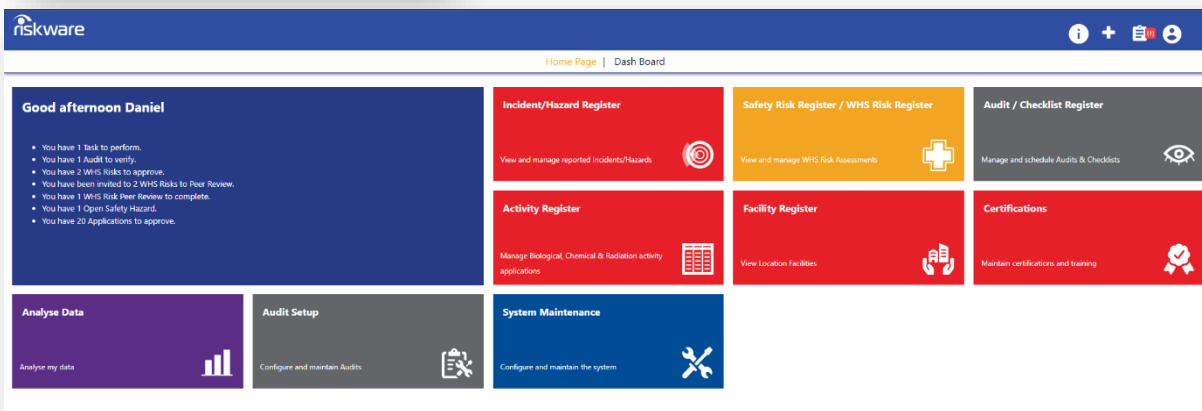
riskware

Home Page | Dash Board

Good afternoon Daniel

- You have 1 Task to perform.
- You have 1 Audit to verify.
- You have 2 WHS Risks to approve.
- You have been invited to 2 WHS Risks to Peer Review.
- You have 1 WHS Risk Peer Review to complete.
- You have 1 Open Safety Hazard.
- You have 20 Applications to approve.

Incident/Hazard Register
View and manage reported Incidents/Hazards

Safety Risk Register / WHS Risk Register
View and manage WHS Risk Assessments

Audit / Checklist Register
Manage and schedule Audits & Checklists

Activity Register
Manage Biological, Chemical & Radiation activity applications

Facility Register
View Location Facilities

Certifications
Maintain certifications and training

Analyse Data
Analyse my data

Audit Setup
Configure and maintain Audits

System Maintenance
Configure and maintain the system